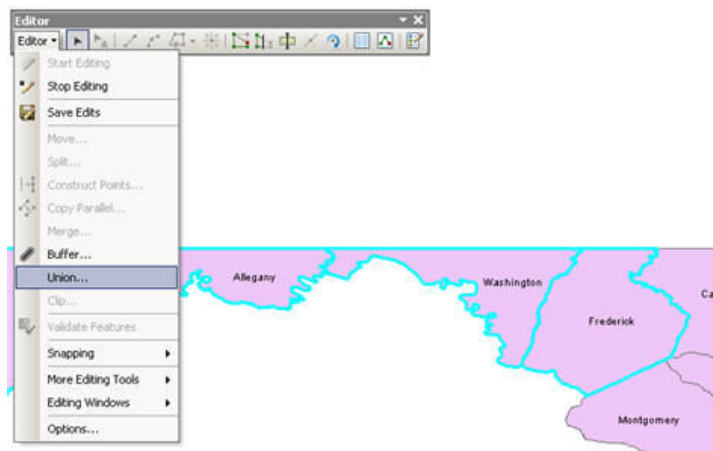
Editor

Editor ▾

Start Editing
Stop Editing
Save Edits
Move...
Split...
Construct Points...
Copy Parallel...
Merge...
Buffer...
Union...
Clip...
Validate Features
Snapping
More Editing Tools
Editing Windows
Options...

Allegany
Washington
Frederick
Ca
Montgomery